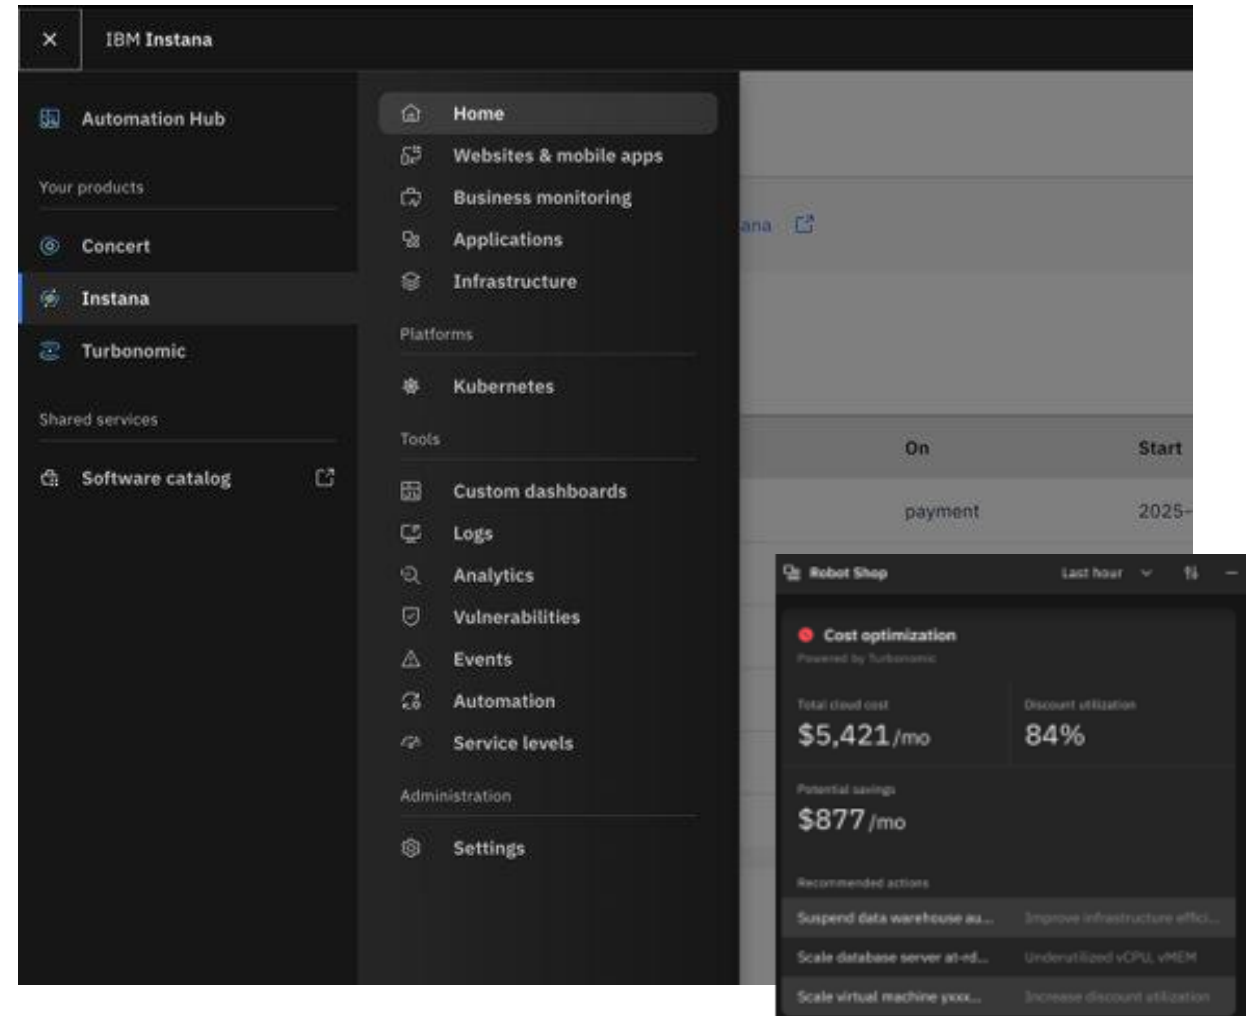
IBM Instana

Automation Hub

Your products

Concert

Instana

Turbonomic

Shared services

Software catalog

Home

Websites & mobile apps

Business monitoring

Applications

Infrastructure

Platforms

Kubernetes

Tools

Custom dashboards

Logs

Analytics

Vulnerabilities

Events

Automation

Service levels

Administration

Settings

ana

On

Start

payment

2025-

Robot Shop

Last hour

Cost optimization

Powered by Turbonomic

Total cloud cost

$5,421/mo

Discount utilization

84%

Potential savings

$877/mo

Recommended actions

Suspend data warehouse au...

Improve infrastructure effici...

Scale database server at-rd...

Underutilized vCPU, vMEM

Scale virtual machine yxxx...

Increase discount utilization